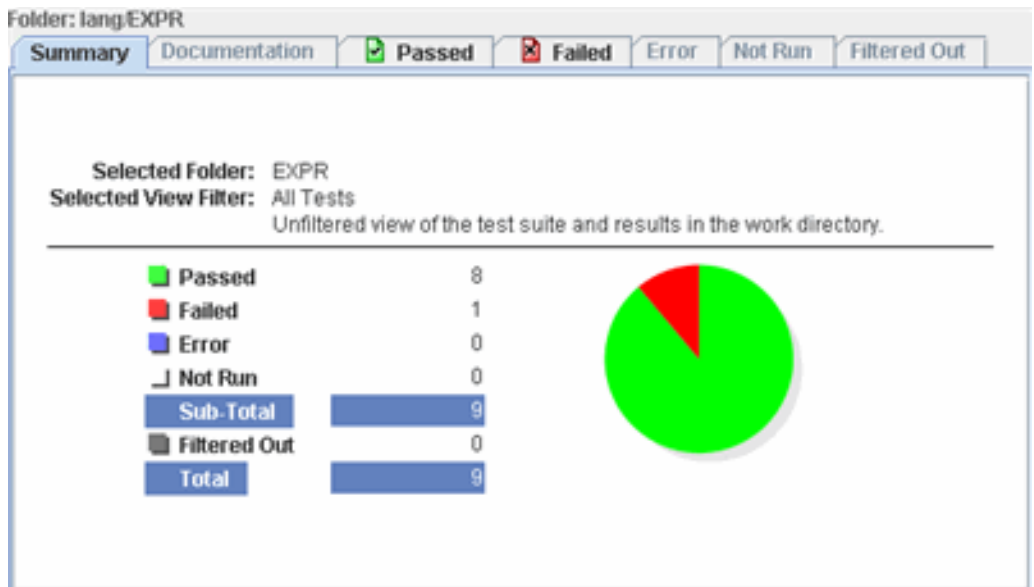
Folder: lang/EXPR

Summary | Documentation | Passed | Failed | Error | Not Run | Filtered Out

Selected Folder: EXPR
Selected View Filter: All Tests
Unfiltered view of the test suite and results in the work directory.

| | |
|---|---|
| Passed | 8 |
| Failed | 1 |
| Error | 0 |
| Not Run | 0 |
| Sub-Total | 9 |
| Filtered Out | 0 |
| Total | 9 |